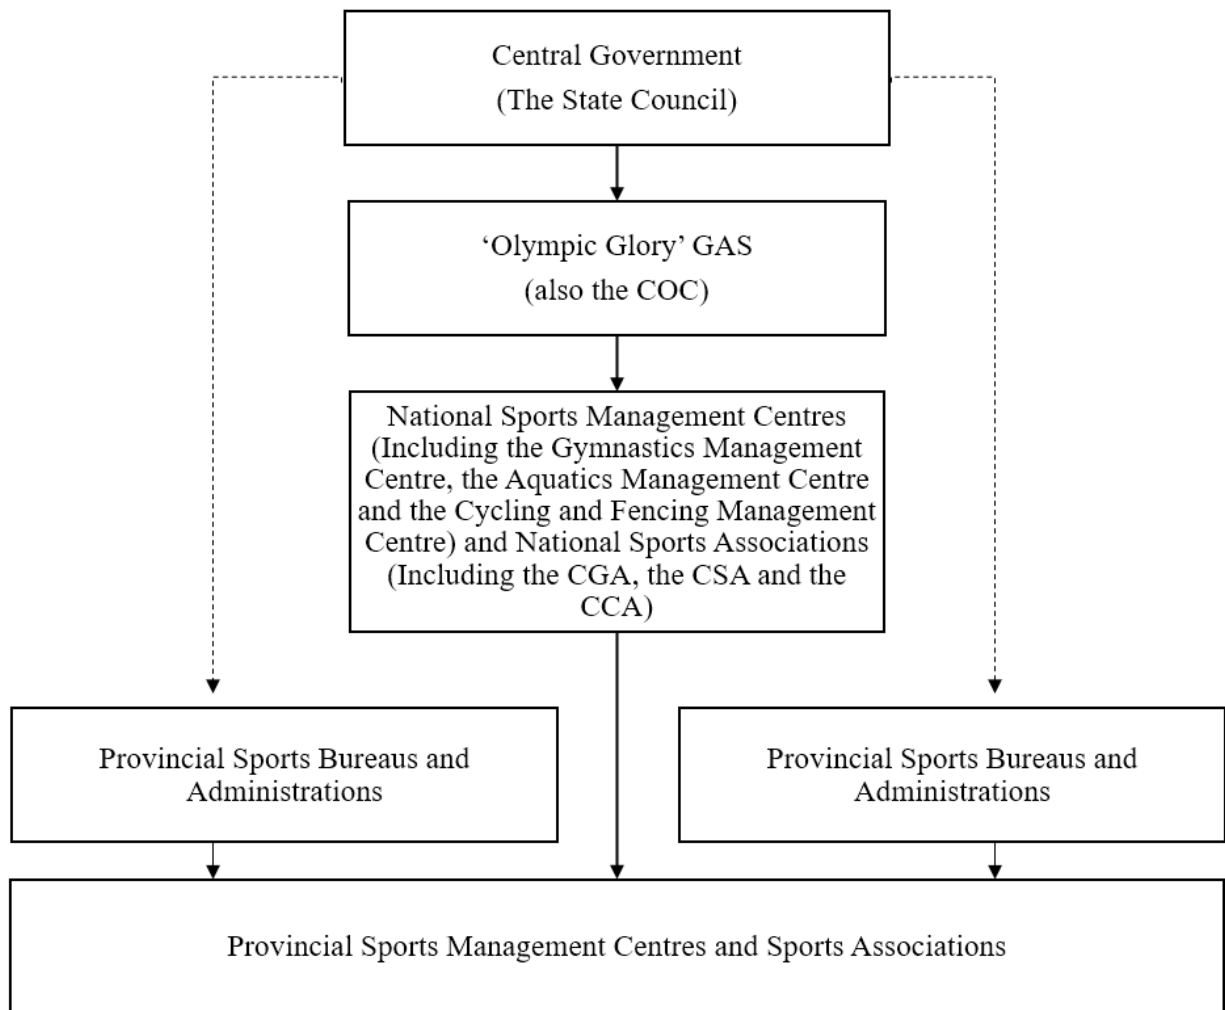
Central Government
(The State Council)

'Olympic Glory' GAS
(also the COC)

National Sports Management Centres (Including the Gymnastics Management Centre, the Aquatics Management Centre and the Cycling and Fencing Management Centre) and National Sports Associations (Including the CGA, the CSA and the CCA)

Provincial Sports Bureaus and Administrations

Provincial Sports Bureaus and Administrations

Provincial Sports Management Centres and Sports Associations